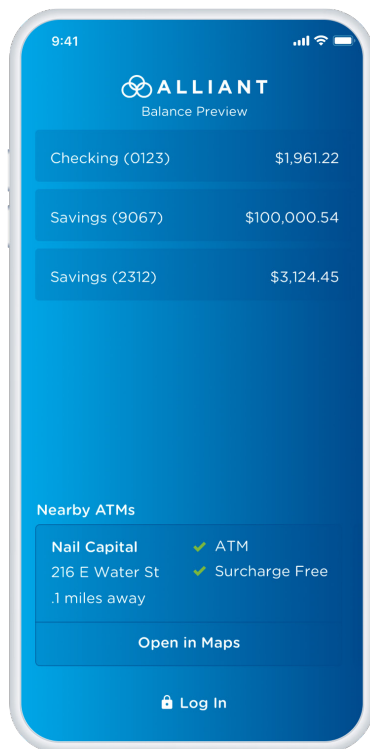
9:41

ALLIANT
Balance Preview

Checking (0123) $1,961.22

Savings (9067) $100,000.54

Savings (2312) $3,124.45

Nearby ATMs

Nail Capital
216 E Water St
.1 miles away

ATM
Surcharge Free

Open in Maps

Log In